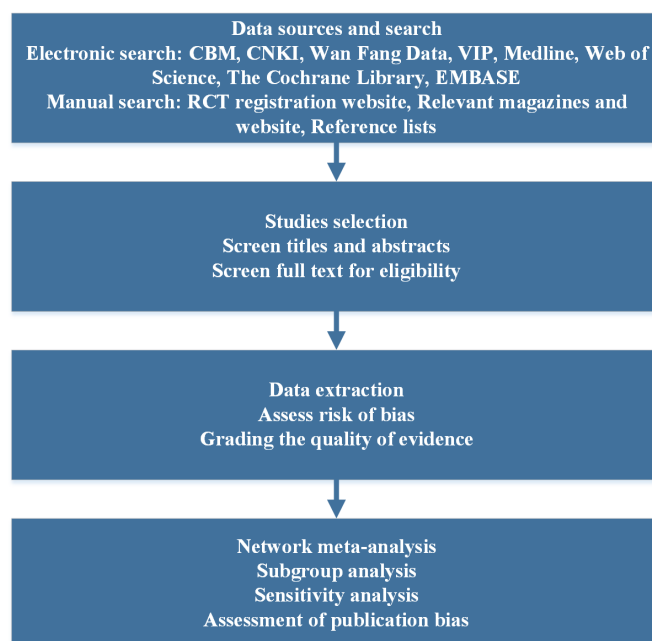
Data sources and search
Electronic search: CBM, CNKI, Wan Fang Data, VIP, Medline, Web of Science, The Cochrane Library, EMBASE
Manual search: RCT registration website, Relevant magazines and website, Reference lists

Studies selection
Screen titles and abstracts
Screen full text for eligibility

Data extraction
Assess risk of bias
Grading the quality of evidence

Network meta-analysis
Subgroup analysis
Sensitivity analysis
Assessment of publication bias